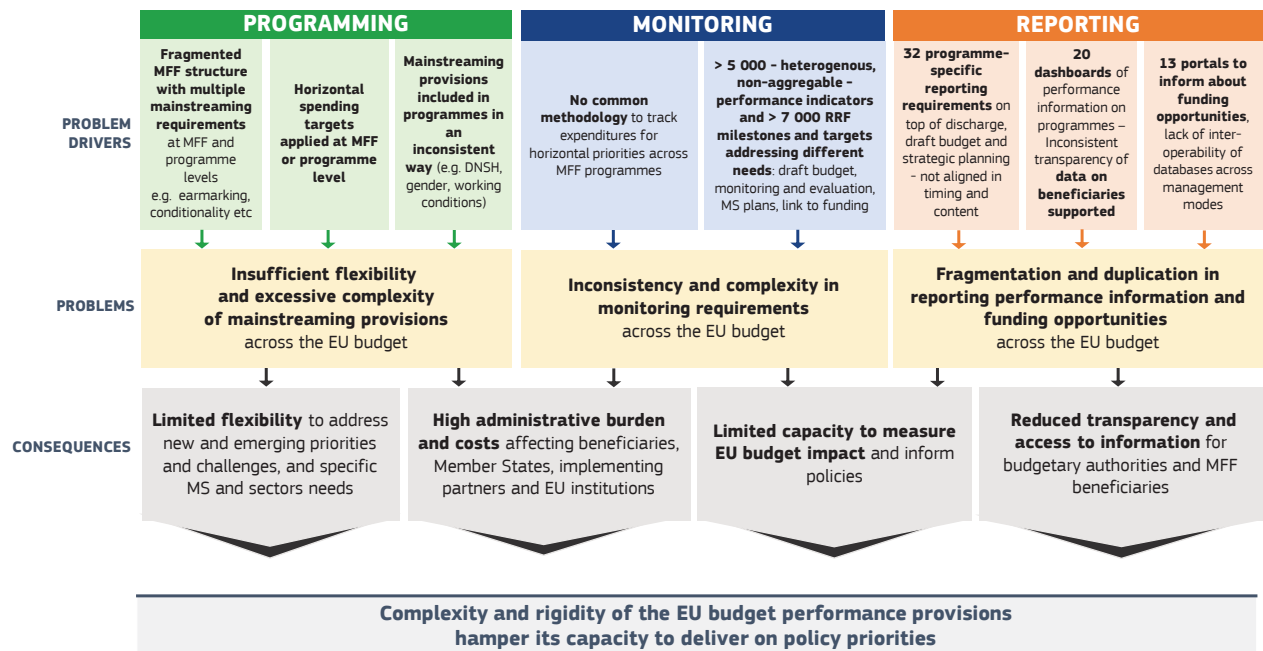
PROGRAMMING

MONITORING

REPORTING

PROBLEM DRIVERS

Fragmented MFF structure with multiple mainstreaming requirements at MFF and programme levels e.g. earmarking, conditionality etc

Horizontal spending targets applied at MFF or programme level

Mainstreaming provisions included in programmes in an inconsistent way (e.g. DNSH, gender, working conditions)

No common methodology to track expenditures for horizontal priorities across MFF programmes

> 5 000 - heterogenous, non-aggregable - performance indicators and > 7 000 RRF milestones and targets addressing different needs: draft budget, monitoring and evaluation, MS plans, link to funding

32 programme-specific reporting requirements on top of discharge, draft budget and strategic planning - not aligned in timing and content

20 dashboards of performance information on programmes – Inconsistent transparency of data on beneficiaries supported

13 portals to inform about funding opportunities, lack of inter-operability of databases across management modes

PROBLEMS

Insufficient flexibility and excessive complexity of mainstreaming provisions across the EU budget

Inconsistency and complexity in monitoring requirements across the EU budget

Fragmentation and duplication in reporting performance information and funding opportunities across the EU budget

CONSEQUENCES

Limited flexibility to address new and emerging priorities and challenges, and specific MS and sectors needs

High administrative burden and costs affecting beneficiaries, Member States, implementing partners and EU institutions

Limited capacity to measure EU budget impact and inform policies

Reduced transparency and access to information for budgetary authorities and MFF beneficiaries

Complexity and rigidity of the EU budget performance provisions hamper its capacity to deliver on policy priorities